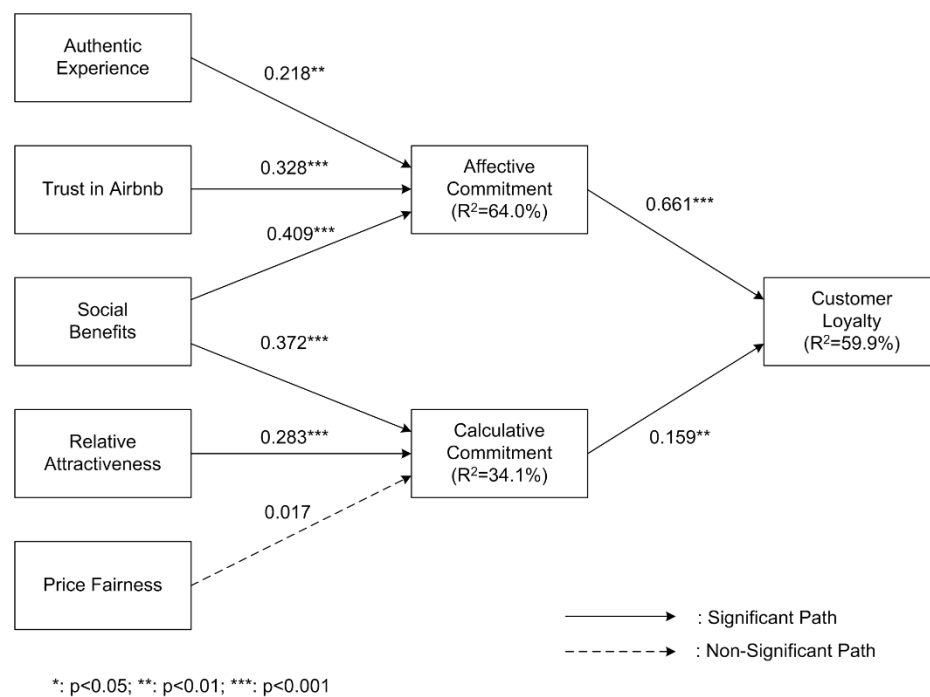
Authentic Experience

0.218**

Trust in Airbnb

0.328***

Affective Commitment ($R^2$=64.0%)

0.661***

0.409***

Social Benefits

0.372***

Customer Loyalty ($R^2$=59.9%)

Relative Attractiveness

0.283***

Calculative Commitment ($R^2$=34.1%)

0.159**

0.017

Price Fairness

: Significant Path

: Non-Significant Path

*: p<0.05; **: p<0.01; ***: p<0.001